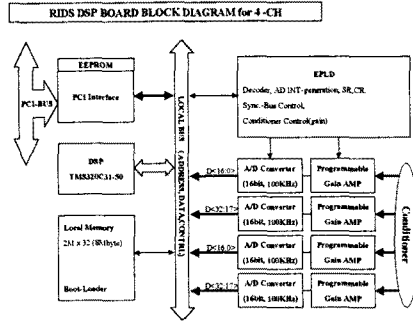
RIDS DSP BOARD BLOCK DIAGRAM for 4 -CH

PCI-BUS

EEPROM

PCI Interface

DSP
TMS320C31-50

Local Memory
2M x 32 (8Mbyte)

Boot-Loader

LOCAL BUS (ADDRESS, DATA, CONTROL)

EPLD
Decoder, AD INT-generation, SR,CR,
Sync.-Bus Control,
Conditioner Control(gain)

D<16:0>
A/D Converter
(16bit, 100KHz)
Programmable
Gain AMP

D<32:17>
A/D Converter
(16bit, 100KHz)
Programmable
Gain AMP

D<16:0>
A/D Converter
(16bit, 100KHz)
Programmable
Gain AMP

D<32:17>
A/D Converter
(16bit, 100KHz)
Programmable
Gain AMP

Conditioner